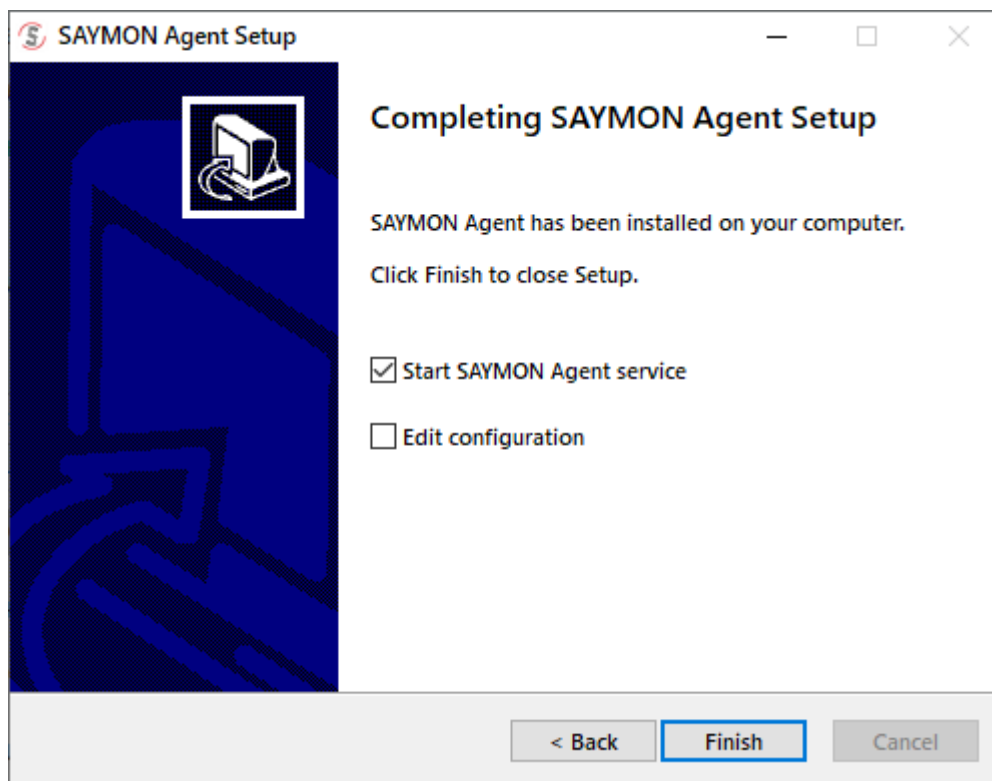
SAYMON Agent Setup

Completing SAYMON Agent Setup

SAYMON Agent has been installed on your computer.

Click Finish to close Setup.

☑ Start SAYMON Agent service

☐ Edit configuration

< Back | Finish | Cancel